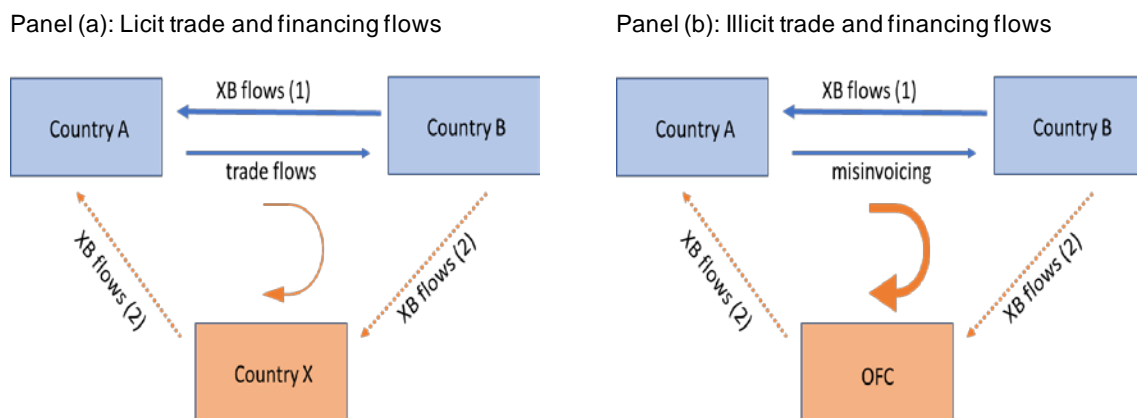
Panel (a): Licit trade and financing flows

XB flows (1)

Country A

Country B

trade flows

XB flows (2)

XB flows (2)

Country X

Panel (b): Illicit trade and financing flows

XB flows (1)

Country A

Country B

misinvoicing

XB flows (2)

XB flows (2)

OFC